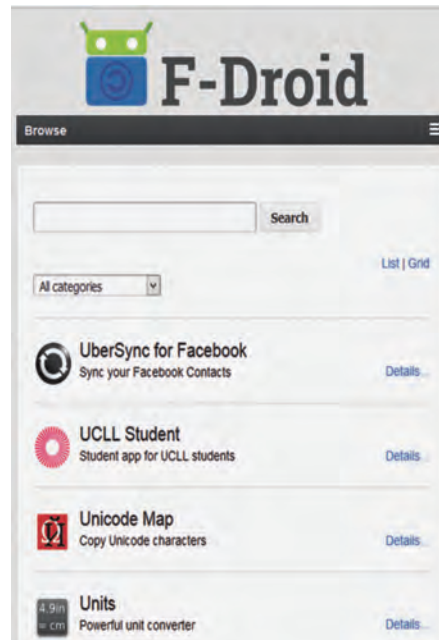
F-Droid

Browse

Search

List | Grid

All categories

UberSync for Facebook
Sync your Facebook Contacts
Details...

UCLL Student
Student app for UCLL students
Details...

Unicode Map
Copy Unicode characters
Details...

4.9in = cm
Units
Powerful unit converter
Details...